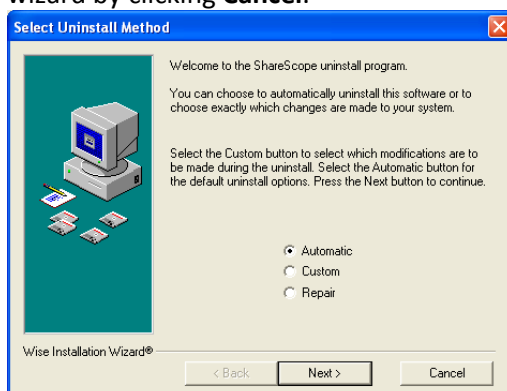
wizard by clicking **Cancel**.

Select Uninstall Method

Welcome to the ShareScope uninstall program.

You can choose to automatically uninstall this software or to choose exactly which changes are made to your system.

Select the Custom button to select which modifications are to be made during the uninstall. Select the Automatic button for the default uninstall options. Press the Next button to continue.

Automatic
Custom
Repair

Wise Installation Wizard®

< Back | Next > | Cancel